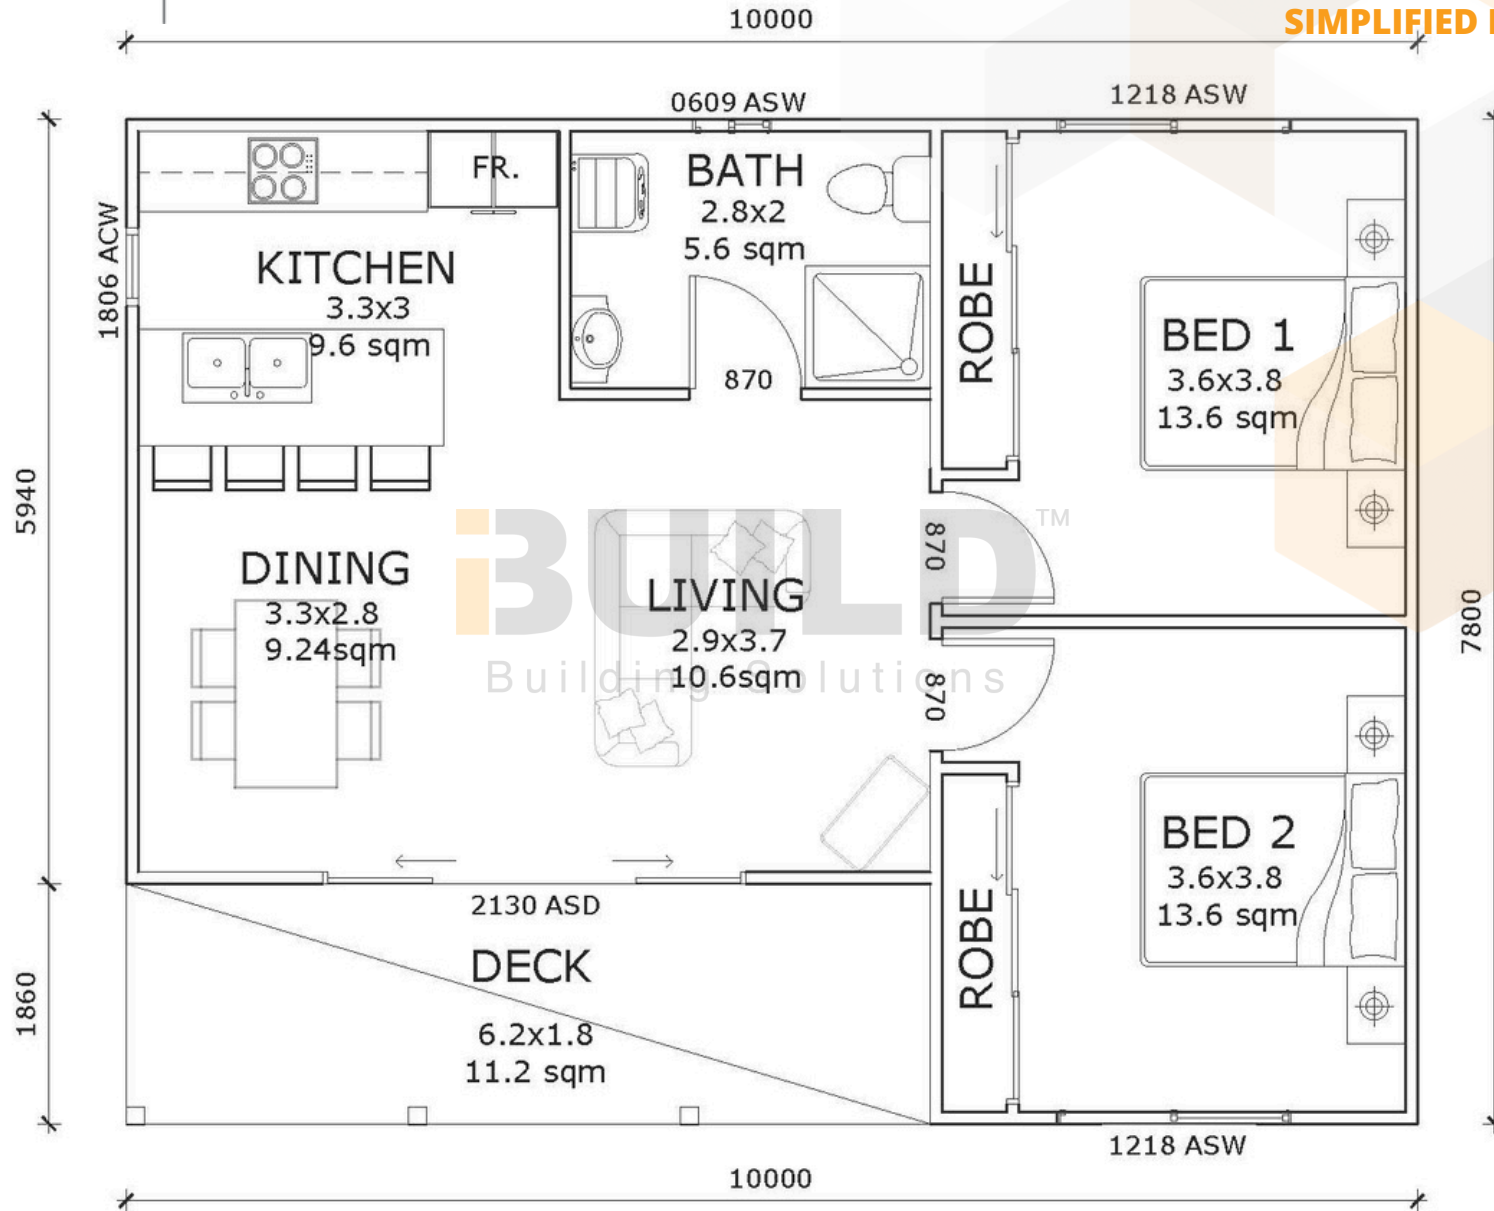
10000

SIMPLIFIED

0609 ASW

1218 ASW

1806 ACW

FR.

BATH
2.8x2
5.6 sqm

KITCHEN
3.3x3
9.6 sqm

870

ROBE

BED 1
3.6x3.8
13.6 sqm

5940

870

DINING
3.3x2.8
9.24sqm

iBUILD™
Building Solutions

LIVING
2.9x3.7
10.6sqm

870

7800

BED 2
3.6x3.8
13.6 sqm

ROBE

2130 ASD

DECK
6.2x1.8
11.2 sqm

1860

1218 ASW

10000